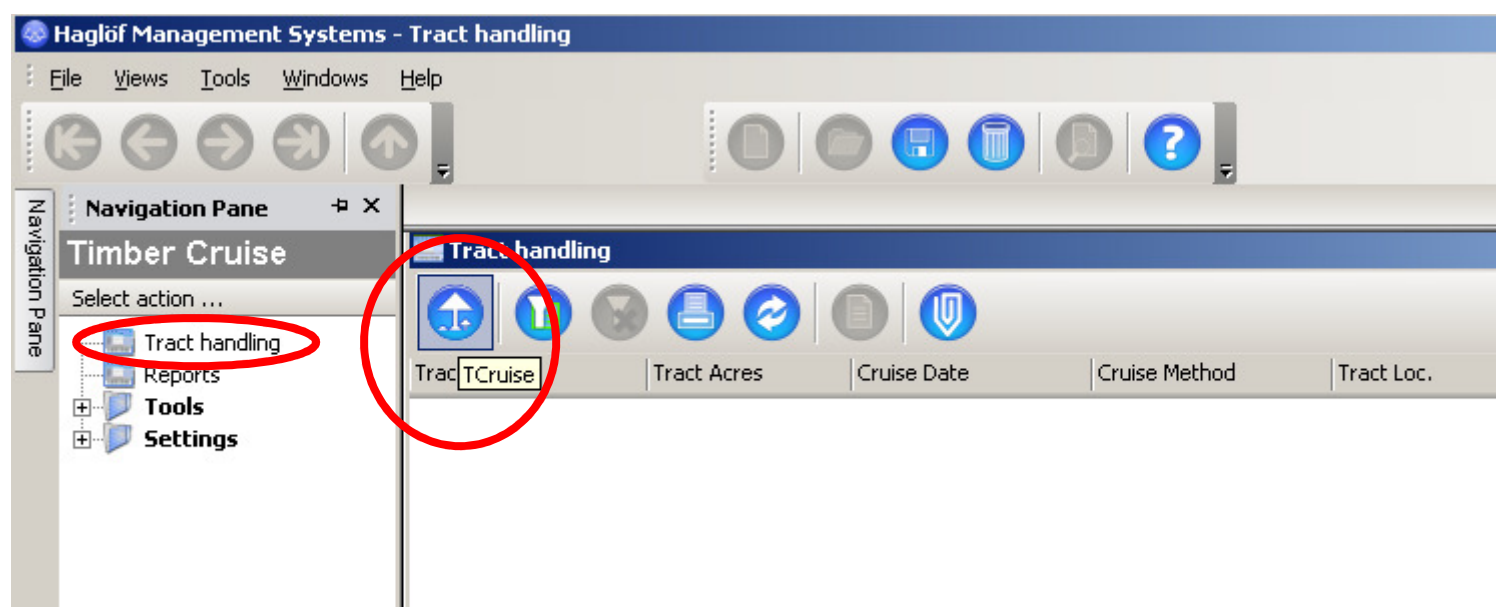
Haglöf Management Systems - Tract handling

File Views Tools Windows Help

Navigation Pane

Navigation Pane

Timber Cruise

Select action ...

Tract handling
Reports
Tools
Settings

Tract handling

| Trac TCruise | Tract Acres | Cruise Date | Cruise Method | Tract Loc. |
|---|---|---|---|---|